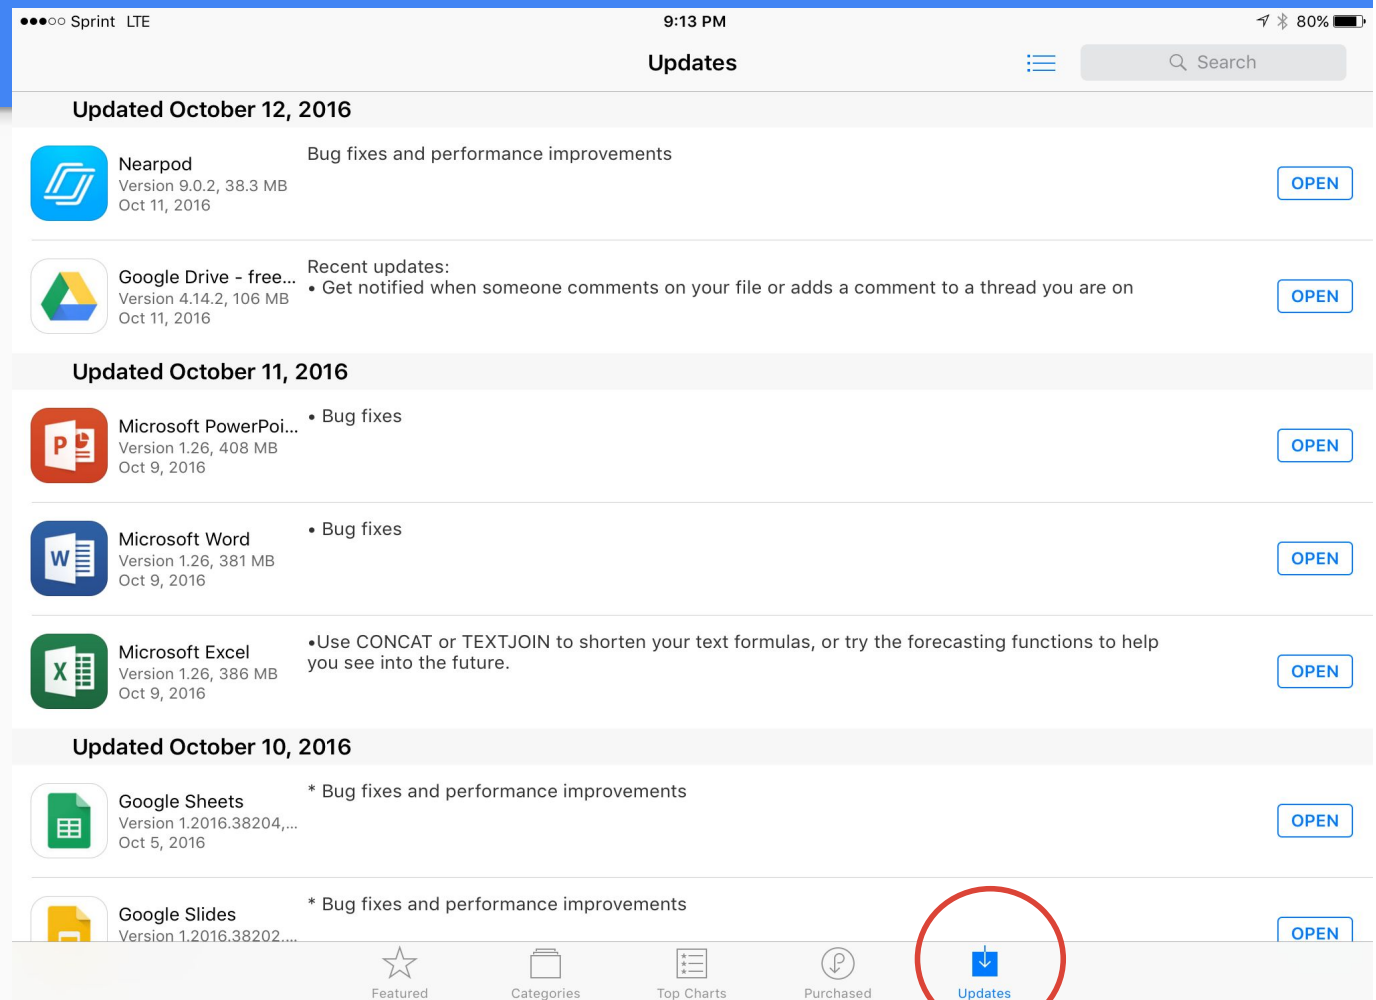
●●●○○ Sprint LTE 9:13 PM 80%

Updates

Search

Updated October 12, 2016

Nearpod
Version 9.0.2, 38.3 MB
Oct 11, 2016

Bug fixes and performance improvements

OPEN

Google Drive - free...
Version 4.14.2, 106 MB
Oct 11, 2016

Recent updates:
• Get notified when someone comments on your file or adds a comment to a thread you are on

OPEN

Updated October 11, 2016

Microsoft PowerPoi...
Version 1.26, 408 MB
Oct 9, 2016

• Bug fixes

OPEN

Microsoft Word
Version 1.26, 381 MB
Oct 9, 2016

• Bug fixes

OPEN

Microsoft Excel
Version 1.26, 386 MB
Oct 9, 2016

•Use CONCAT or TEXTJOIN to shorten your text formulas, or try the forecasting functions to help you see into the future.

OPEN

Updated October 10, 2016

Google Sheets
Version 1.2016.38204,...
Oct 5, 2016

* Bug fixes and performance improvements

OPEN

Google Slides
Version 1.2016.38202,...

* Bug fixes and performance improvements

OPEN

Featured Categories Top Charts Purchased Updates